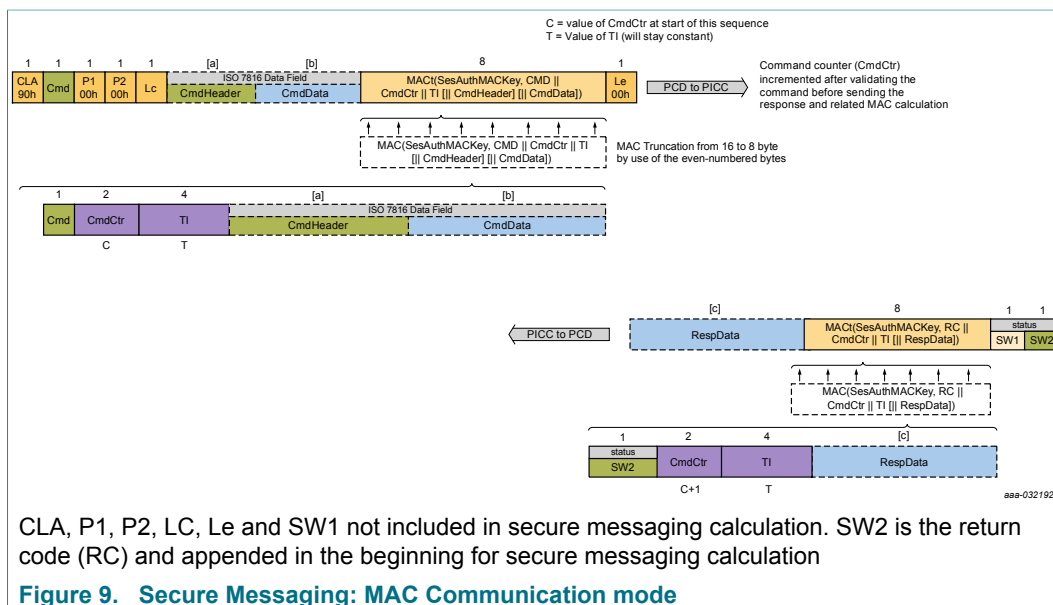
C = value of CmdCtr at start of this sequence
T = Value of TI (will stay constant)

| 1 | 1 | 1 | 1 | 1 | [a] | [b] | 8 | 1 |
|---|---|---|---|---|---|---|---|---|
| CLA 90h | Cmd | P1 00h | P2 00h | Lc | ISO 7816 Data Field CmdHeader | CmdData | MACt(SesAuthMACKey, CMD \|\| CmdCtr \|\| TI [\|\| CmdHeader] [\|\| CmdData]) | Le 00h |

PCD to PICC

Command counter (CmdCtr) incremented after validating the command before sending the response and related MAC calculation

MAC(SesAuthMACKey, CMD || CmdCtr || TI [|| CmdHeader] [|| CmdData])

MAC Truncation from 16 to 8 byte by use of the even-numbered bytes

| 1 | 2 | 4 | [a] | [b] |
|---|---|---|---|---|
| Cmd | CmdCtr | TI | ISO 7816 Data Field CmdHeader | CmdData |
| | C | T | | |

| [c] | 8 | 1 | 1 |
|---|---|---|---|
| RespData | MACt(SesAuthMACKey, RC \|\| CmdCtr \|\| TI [\|\| RespData]) | status SW1 | SW2 |

PICC to PCD

MAC(SesAuthMACKey, RC || CmdCtr || TI [|| RespData])

| 1 | 2 | 4 | [c] |
|---|---|---|---|
| status SW2 | CmdCtr | TI | RespData |
| | C+1 | T | |

aaa-032192

CLA, P1, P2, LC, Le and SW1 not included in secure messaging calculation. SW2 is the return code (RC) and appended in the beginning for secure messaging calculation

Figure 9. Secure Messaging: MAC Communication mode